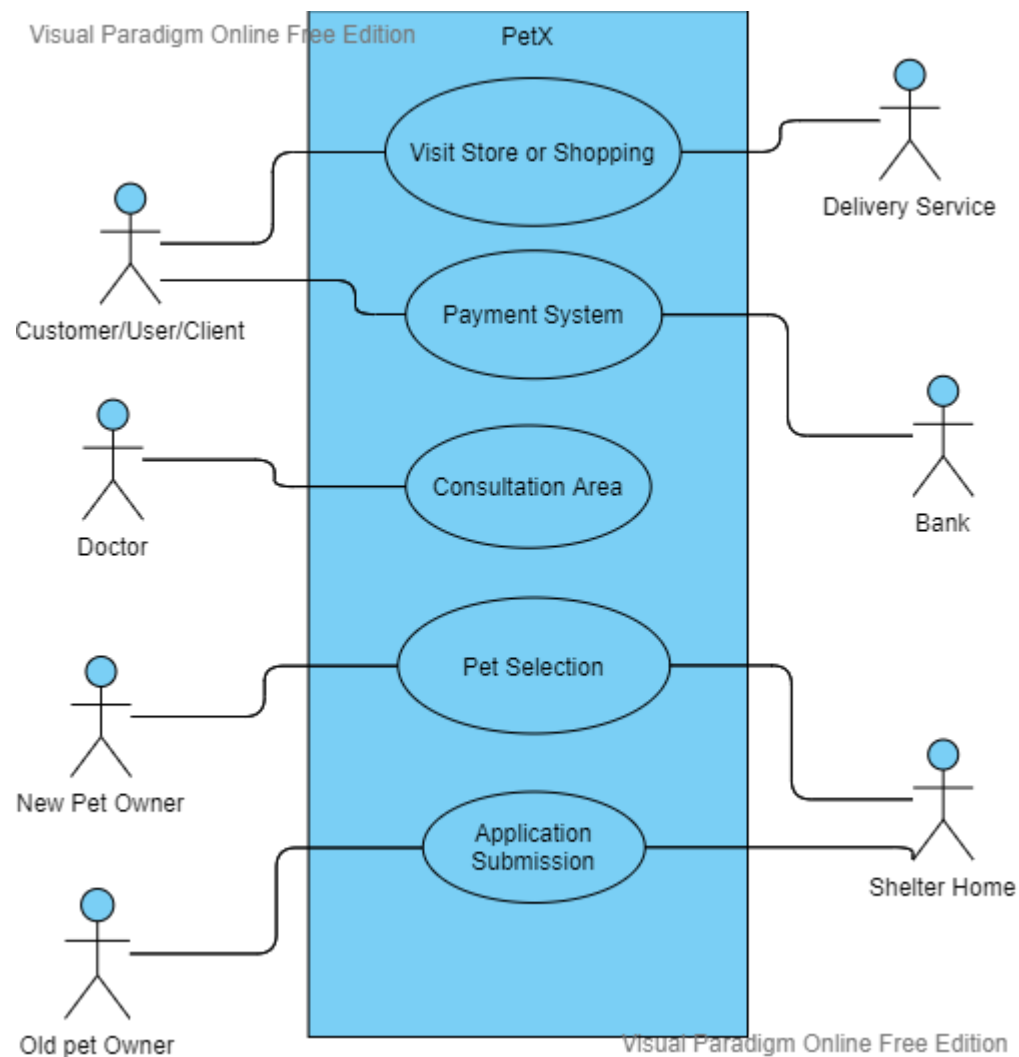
Visual Paradigm Online Free Edition

PetX

Visit Store or Shopping

Delivery Service

Customer/User/Client

Payment System

Bank

Doctor

Consultation Area

Pet Selection

New Pet Owner

Application Submission

Shelter Home

Old pet Owner

Visual Paradigm Online Free Edition